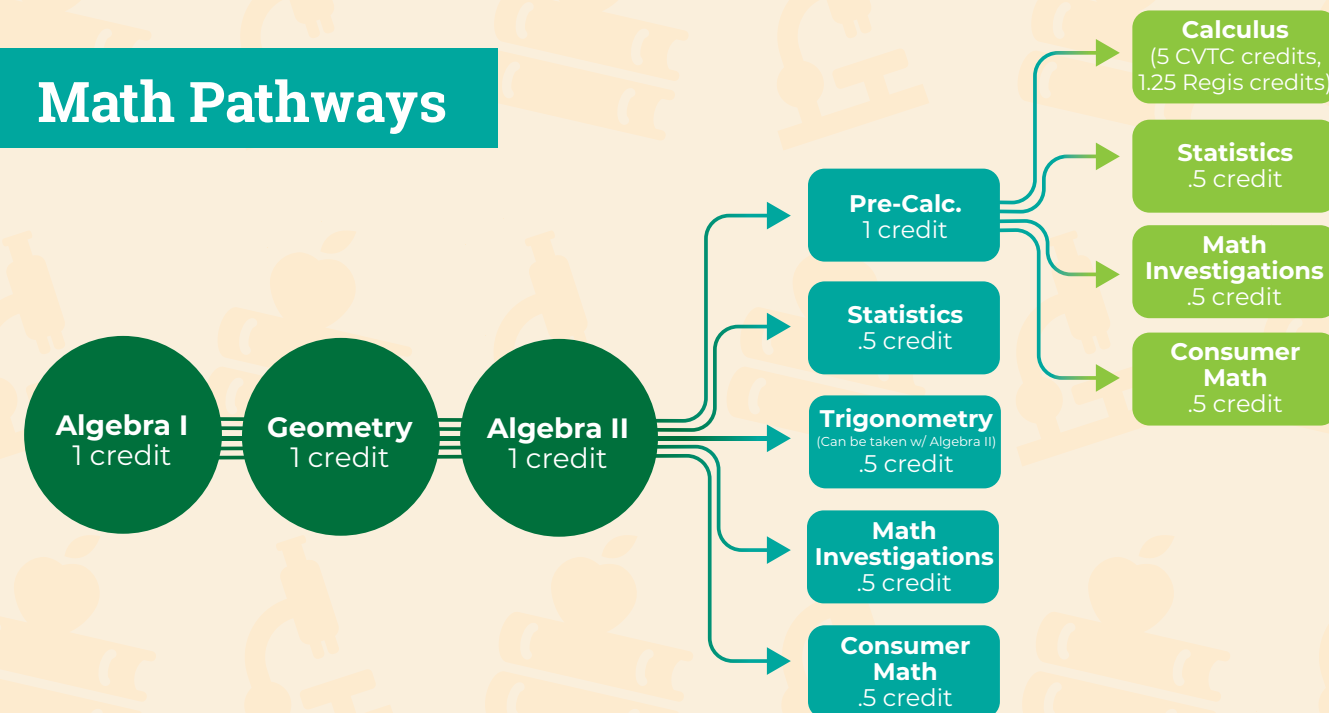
Math Pathways

Algebra I
1 credit

Geometry
1 credit

Algebra II
1 credit

Pre-Calc.
1 credit

Statistics
.5 credit

Trigonometry
(Can be taken w/ Algebra II)
.5 credit

Math Investigations
.5 credit

Consumer Math
.5 credit

Calculus
(5 CVTC credits, 1.25 Regis credits)

Statistics
.5 credit

Math Investigations
.5 credit

Consumer Math
.5 credit